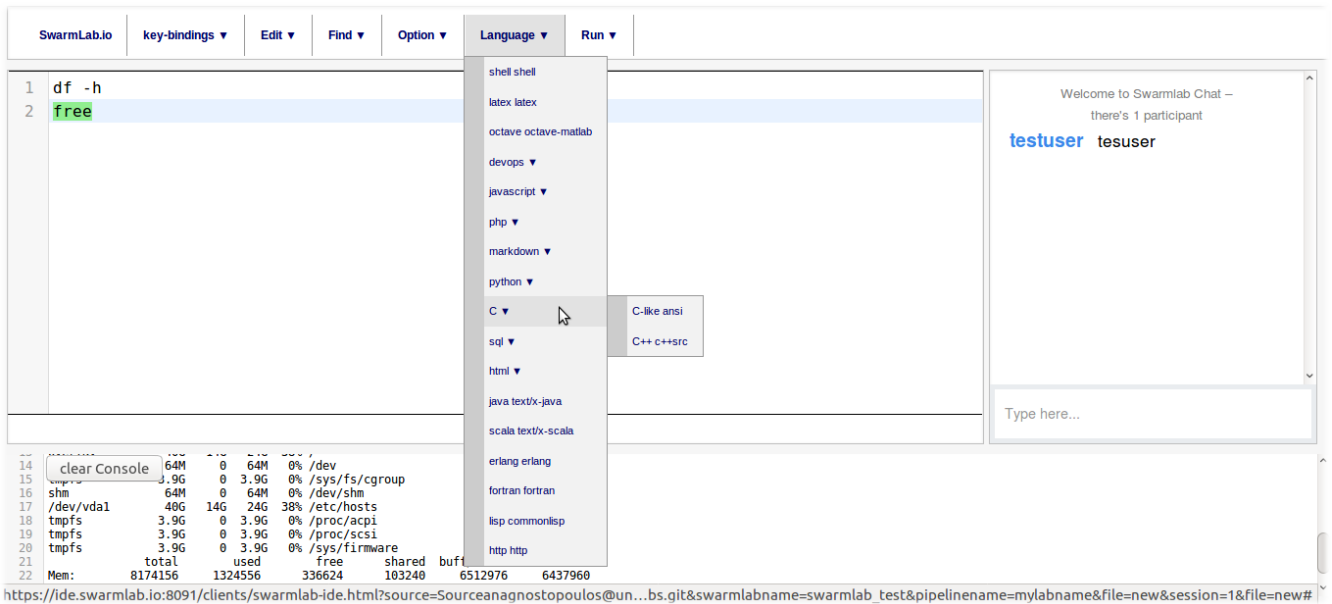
SwarmLab.io | key-bindings ▼ | Edit ▼ | Find ▼ | Option ▼ | Language ▼ | Run ▼

1 df -h
2 free

shell shell
latex latex
octave octave-matlab
devops ▼
javascript ▼
php ▼
markdown ▼
python ▼
C ▼
sql ▼
html ▼
java text/x-java
scala text/x-scala
erlang erlang
fortran fortran
lisp commonlisp
http http

C-like ansi
C++ c++src

Welcome to Swarmlab Chat – there's 1 participant

testuser tesuser

Type here...

clear Console

14 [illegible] 64M 0 64M 0% /dev
15 tmpfs 3.9G 0 3.9G 0% /sys/fs/cgroup
16 shm 64M 0 64M 0% /dev/shm
17 /dev/vda1 40G 14G 24G 38% /etc/hosts
18 tmpfs 3.9G 0 3.9G 0% /proc/acpi
19 tmpfs 3.9G 0 3.9G 0% /proc/scsi
20 tmpfs 3.9G 0 3.9G 0% /sys/firmware
21 total used free shared buff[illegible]
22 Mem: 8174156 1324556 336624 103240 6512976 6437960

https://ide.swarmlab.io:8091/clients/swarmlab-ide.html?source=Sourceanagnostopoulos@un…bs.git&swarmlabname=swarmlab_test&pipelinename=mylabname&file=new&session=1&file=new#